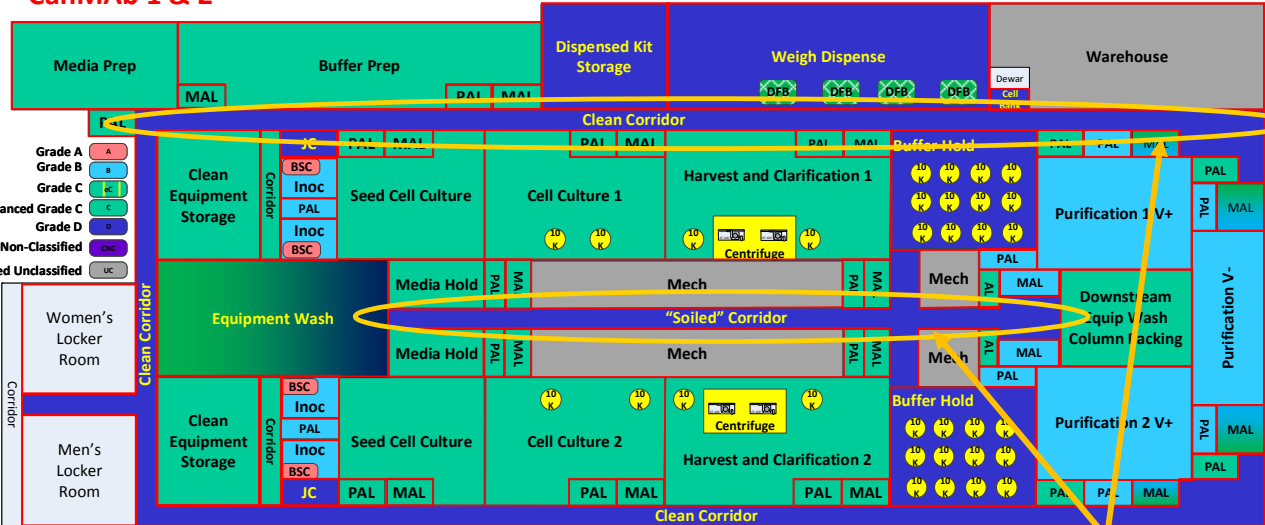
CelliMAb 1 & 2

Media Prep
Buffer Prep
MAL
PAL
MAL
Dispensed Kit Storage
Weigh Dispense
DFB
DFB
DFB
DFB
Warehouse
Dewar
Cell Bank
PAL
Clean Corridor

Grade A
A
Grade B
B
Grade C
GC
anced Grade C
C
Grade D
D
Non-Classified
CNC
ed Unclassified
UC

JC
PAL
MAL
PAL
MAL
PAL
MAL
Buffer Hold
PAL
PAL
MAL
Clean Equipment Storage
Corridor
BSC
Inoc
PAL
Inoc
BSC
Seed Cell Culture
Cell Culture 1
Harvest and Clarification 1
10 K
10 K
10 K
10 K
Centrifuge
10 K
10 K
10 K
10 K
10 K
10 K
10 K
10 K
10 K
10 K
10 K
10 K
10 K
10 K
10 K
10 K
PAL
Purification 1 V+
PAL
MAL
PAL
Women's Locker Room
Clean Corridor
Equipment Wash
Media Hold
PAL
MAL
Mech
PAL
MAL
Mech
AL
MAL
Downstream Equip Wash Column Packing
Purification V-
"Soiled" Corridor
Corridor
Media Hold
PAL
MAL
Mech
PAL
MAL
Mech
AL
MAL
PAL
Men's Locker Room
Clean Equipment Storage
Corridor
BSC
Inoc
PAL
Inoc
BSC
Seed Cell Culture
Cell Culture 2
10 K
10 K
10 K
10 K
Centrifuge
10 K
Harvest and Clarification 2
Buffer Hold
10 K
10 K
10 K
10 K
10 K
10 K
10 K
10 K
10 K
10 K
10 K
10 K
10 K
10 K
10 K
10 K
Purification 2 V+
PAL
MAL
PAL
JC
PAL
MAL
PAL
MAL
PAL
MAL
PAL
PAL
MAL
Clean Corridor